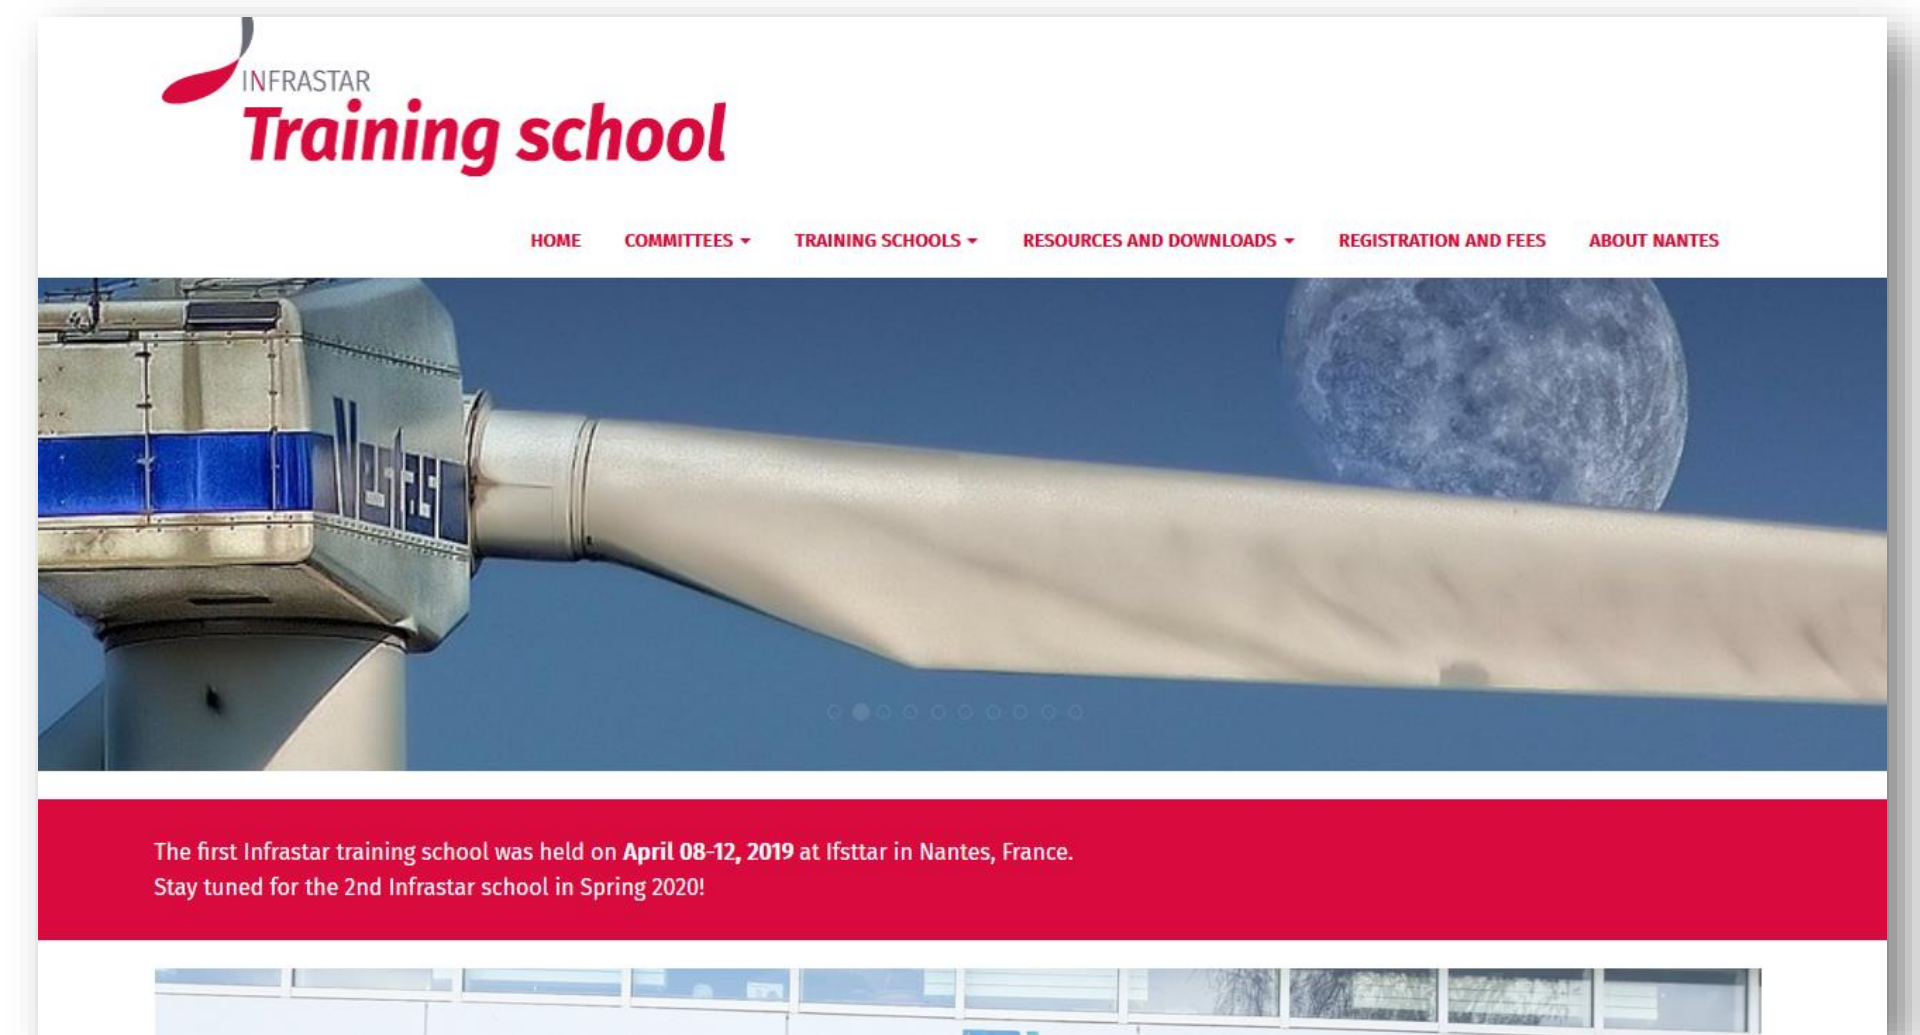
INFRASTAR
Training school

HOME COMMITTEES ▾ TRAINING SCHOOLS ▾ RESOURCES AND DOWNLOADS ▾ REGISTRATION AND FEES ABOUT NANTES

Vestas

The first Infrastar training school was held on **April 08-12, 2019** at Ifsttar in Nantes, France.
Stay tuned for the 2nd Infrastar school in Spring 2020!